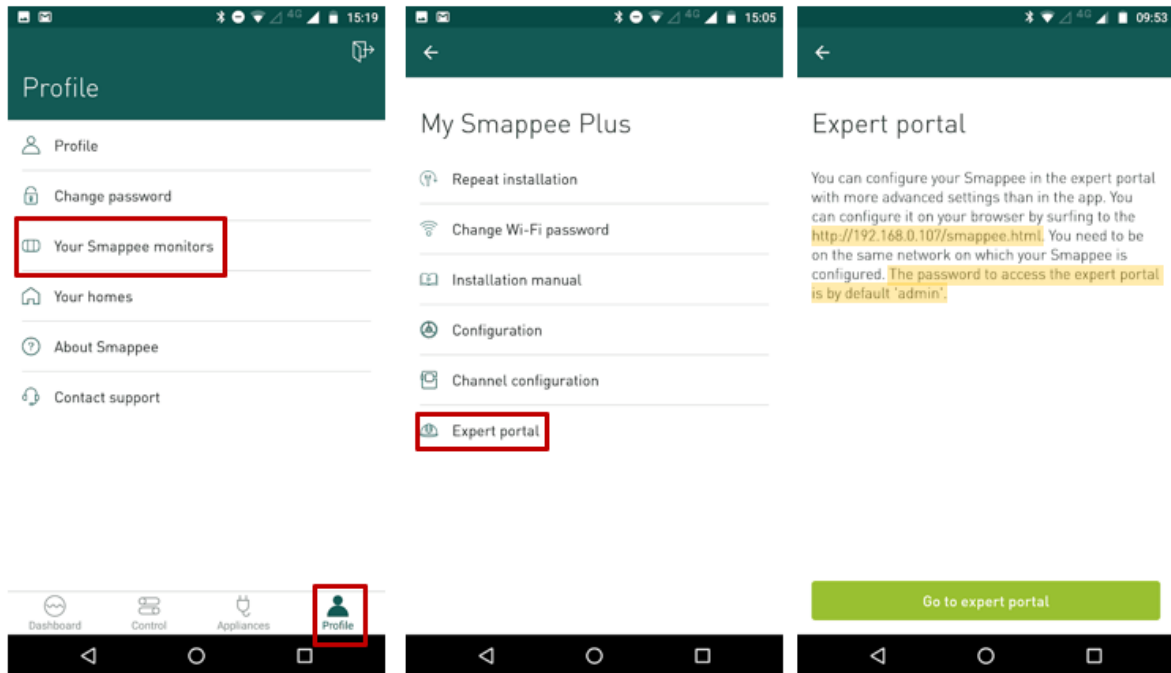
4G 15:19

Profile

Profile

Change password

Your Smappee monitors

Your homes

About Smappee

Contact support

Dashboard Control Appliances Profile

4G 15:05

My Smappee Plus

Repeat installation

Change Wi-Fi password

Installation manual

Configuration

Channel configuration

Expert portal

4G 09:53

Expert portal

You can configure your Smappee in the expert portal with more advanced settings than in the app. You can configure it on your browser by surfing to the http://192.168.0.107/smappee.html. You need to be on the same network on which your Smappee is configured. The password to access the expert portal is by default 'admin'.

Go to expert portal